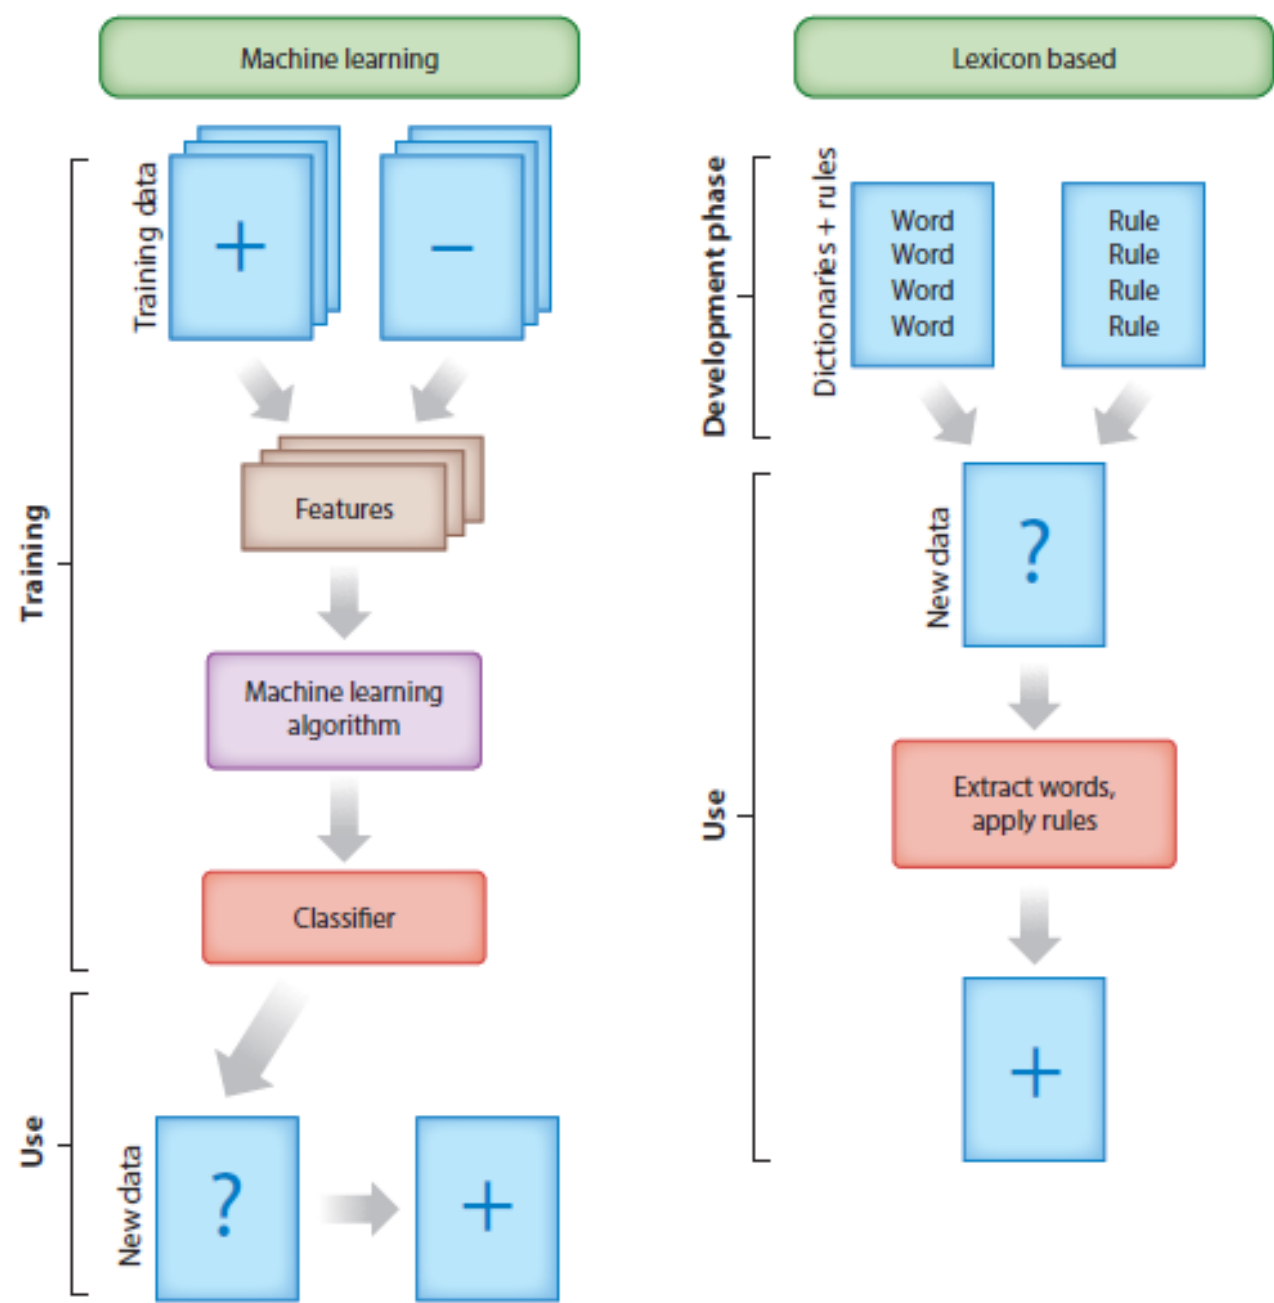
Machine learning

Training

Training data

+

−

Features

Machine learning algorithm

Classifier

Use

New data

?

+

Lexicon based

Development phase

Dictionaries + rules

Word
Word
Word
Word

Rule
Rule
Rule
Rule

Use

New data

?

Extract words, apply rules

+